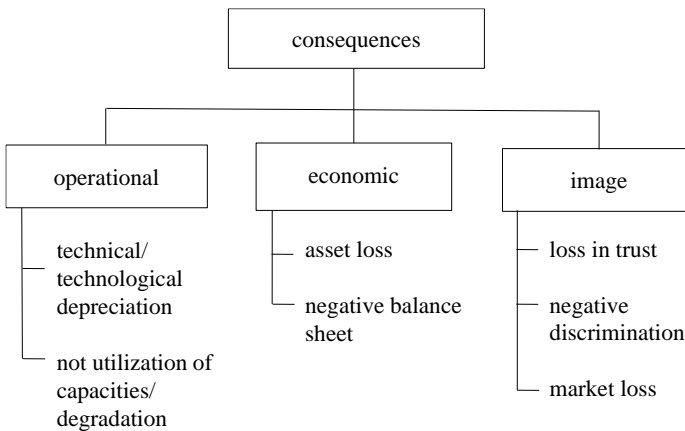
consequences

operational

technical/ technological depreciation

not utilization of capacities/ degradation

economic

asset loss

negative balance sheet

image

loss in trust

negative discrimination

market loss